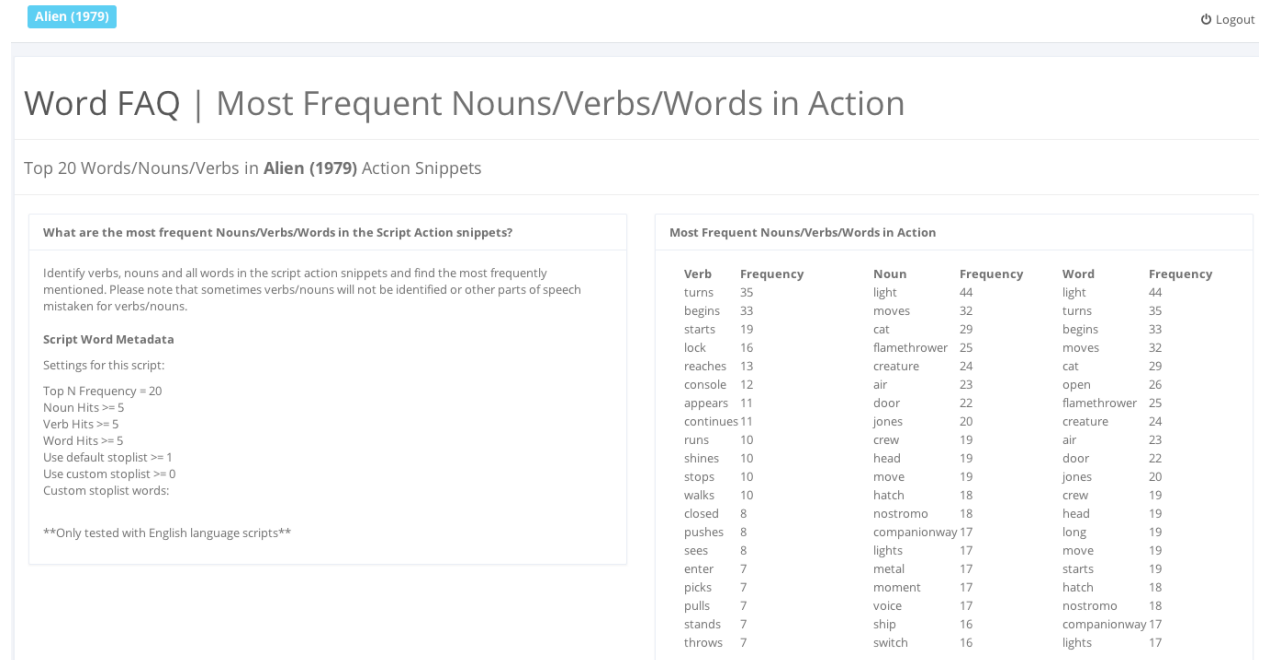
Alien (1979)

Logout

Word FAQ | Most Frequent Nouns/Verbs/Words in Action

Top 20 Words/Nouns/Verbs in **Alien (1979)** Action Snippets

What are the most frequent Nouns/Verbs/Words in the Script Action snippets?

Identify verbs, nouns and all words in the script action snippets and find the most frequently mentioned. Please note that sometimes verbs/nouns will not be identified or other parts of speech mistaken for verbs/nouns.

Script Word Metadata

Settings for this script:

Top N Frequency = 20
Noun Hits >= 5
Verb Hits >= 5
Word Hits >= 5
Use default stoplist >= 1
Use custom stoplist >= 0
Custom stoplist words:

**Only tested with English language scripts**

Most Frequent Nouns/Verbs/Words in Action

| Verb | Frequency | Noun | Frequency | Word | Frequency |
|---|---|---|---|---|---|
| turns | 35 | light | 44 | light | 44 |
| begins | 33 | moves | 32 | turns | 35 |
| starts | 19 | cat | 29 | begins | 33 |
| lock | 16 | flamethrower | 25 | moves | 32 |
| reaches | 13 | creature | 24 | cat | 29 |
| console | 12 | air | 23 | open | 26 |
| appears | 11 | door | 22 | flamethrower | 25 |
| continues | 11 | jones | 20 | creature | 24 |
| runs | 10 | crew | 19 | air | 23 |
| shines | 10 | head | 19 | door | 22 |
| stops | 10 | move | 19 | jones | 20 |
| walks | 10 | hatch | 18 | crew | 19 |
| closed | 8 | nostromo | 18 | head | 19 |
| pushes | 8 | companionway | 17 | long | 19 |
| sees | 8 | lights | 17 | move | 19 |
| enter | 7 | metal | 17 | starts | 19 |
| picks | 7 | moment | 17 | hatch | 18 |
| pulls | 7 | voice | 17 | nostromo | 18 |
| stands | 7 | ship | 16 | companionway | 17 |
| throws | 7 | switch | 16 | lights | 17 |